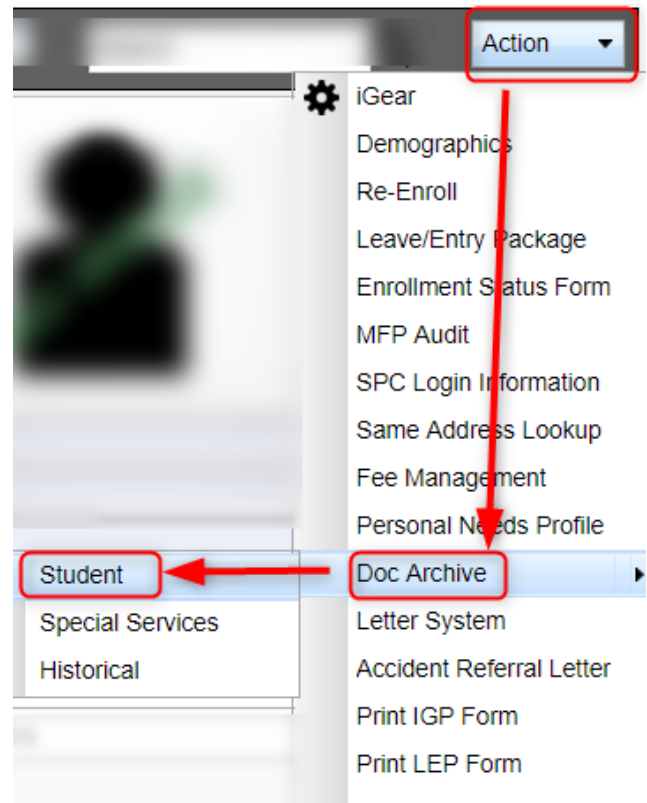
Action
iGear
Demographics
Re-Enroll
Leave/Entry Package
Enrollment Status Form
MFP Audit
SPC Login Information
Same Address Lookup
Fee Management
Personal Needs Profile
Doc Archive
Letter System
Accident Referral Letter
Print IGP Form
Print LEP Form

Student
Special Services
Historical